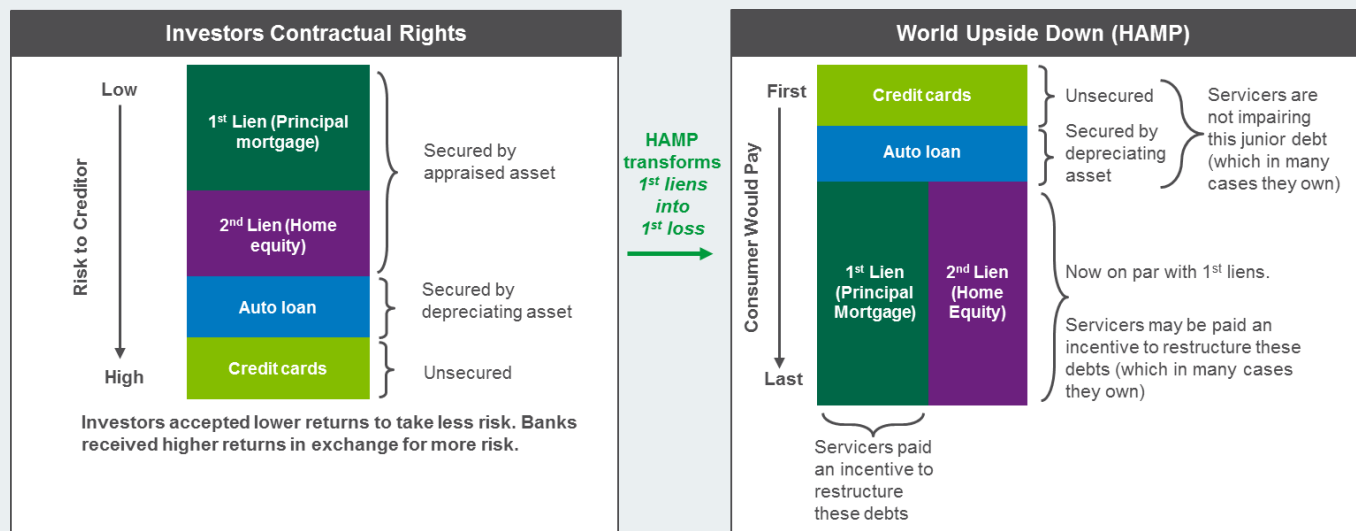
Investors Contractual Rights

Low

Risk to Creditor

High

$1^{st}$ Lien (Principal mortgage)

$2^{nd}$ Lien (Home equity)

Auto loan

Credit cards

Secured by appraised asset

Secured by depreciating asset

Unsecured

Investors accepted lower returns to take less risk. Banks received higher returns in exchange for more risk.

HAMP transforms $1^{st}$ liens into $1^{st}$ loss

World Upside Down (HAMP)

First

Consumer Would Pay

Last

Credit cards

Auto loan

$1^{st}$ Lien (Principal Mortgage)

$2^{nd}$ Lien (Home Equity)

Unsecured

Secured by depreciating asset

Servicers are not impairing this junior debt (which in many cases they own)

Now on par with $1^{st}$ liens.

Servicers may be paid an incentive to restructure these debts (which in many cases they own)

Servicers paid an incentive to restructure these debts